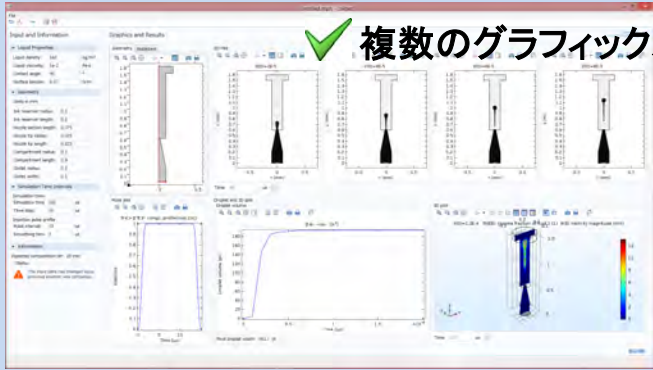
複数のグラフィック

File

Input and Information

Graphics and Results

Liquid Properties

Liquid density:

Dynamic viscosity:

Contact angle:

Surface tension:

Geometry

Simulation Time Intervals

Simulation time:

Time step:

Information

Geometry

Time

Droplet vol. 2D plot

Droplet volume

3D plot

Time